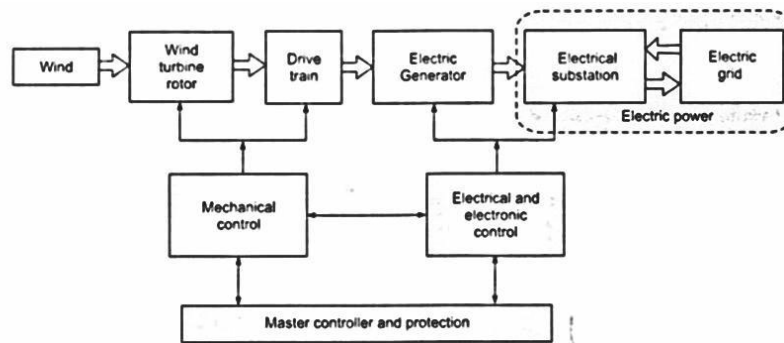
Wind

Wind turbine rotor

Drive train

Electric Generator

Electrical substation

Electric grid

Electric power

Mechanical control

Electrical and electronic control

Master controller and protection